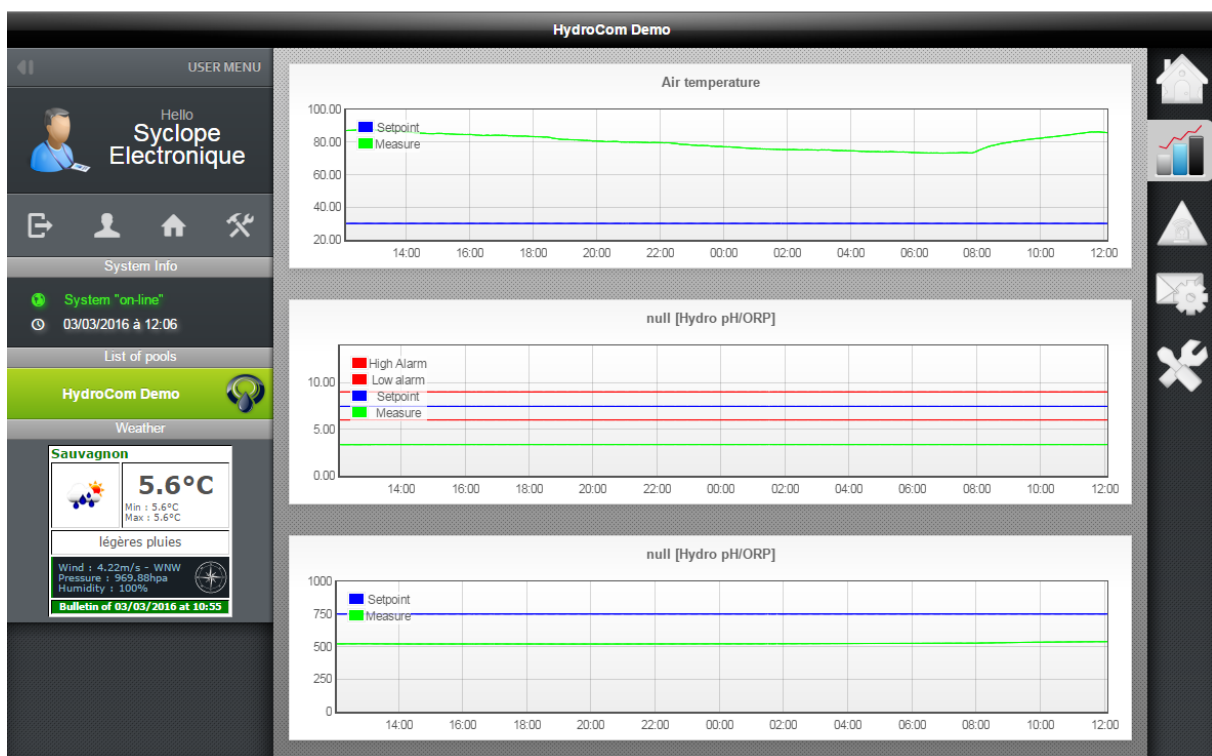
HydroCom Demo

USER MENU

Hello
Syclope
Electronique

System Info

System "on-line"
03/03/2016 à 12:06

List of pools

HydroCom Demo

Weather

Sauvagnon
5.6°C
Min : 5.6°C
Max : 5.6°C
légères pluies
Wind : 4.22m/s - WNW
Pressure : 969.88hpa
Humidity : 100%
Bulletin of 03/03/2016 at 10:55

Air temperature

Setpoint
Measure

100.00
80.00
60.00
40.00
20.00

14:00 16:00 18:00 20:00 22:00 00:00 02:00 04:00 06:00 08:00 10:00 12:00

null [Hydro pH/ORP]

High Alarm
Low alarm
Setpoint
Measure

10.00
5.00
0.00

14:00 16:00 18:00 20:00 22:00 00:00 02:00 04:00 06:00 08:00 10:00 12:00

null [Hydro pH/ORP]

Setpoint
Measure

1000
750
500
250
0

14:00 16:00 18:00 20:00 22:00 00:00 02:00 04:00 06:00 08:00 10:00 12:00